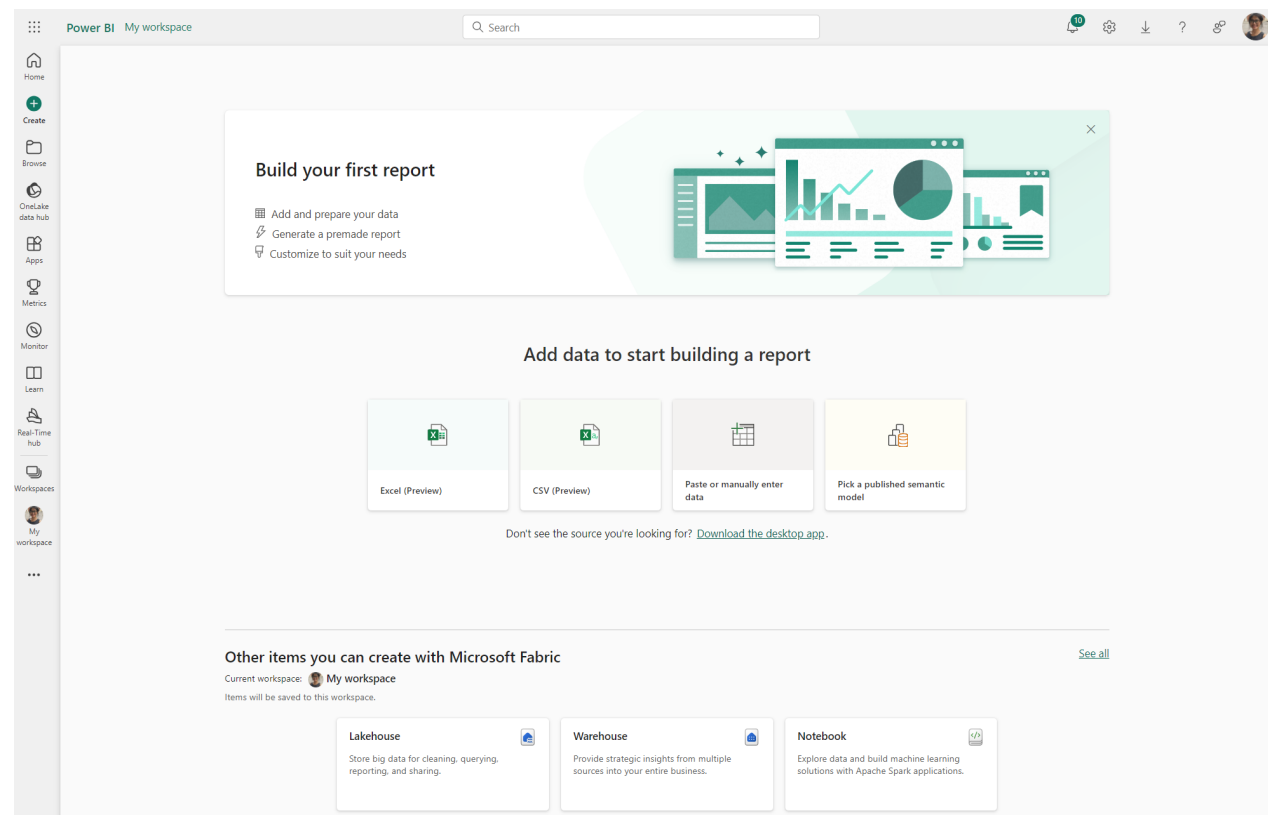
Power BI My workspace

Search

10

Home

Create

Browse

OneLake data hub

Apps

Metrics

Monitor

Learn

Real-Time hub

Workspaces

My workspace

...

Build your first report

Add and prepare your data

Generate a premade report

Customize to suit your needs

Add data to start building a report

Excel (Preview)

CSV (Preview)

Paste or manually enter data

Pick a published semantic model

Don't see the source you're looking for? Download the desktop app.

Other items you can create with Microsoft Fabric

See all

Current workspace: My workspace

Items will be saved to this workspace.

Lakehouse

Store big data for cleaning, querying, reporting, and sharing.

Warehouse

Provide strategic insights from multiple sources into your entire business.

Notebook

Explore data and build machine learning solutions with Apache Spark applications.